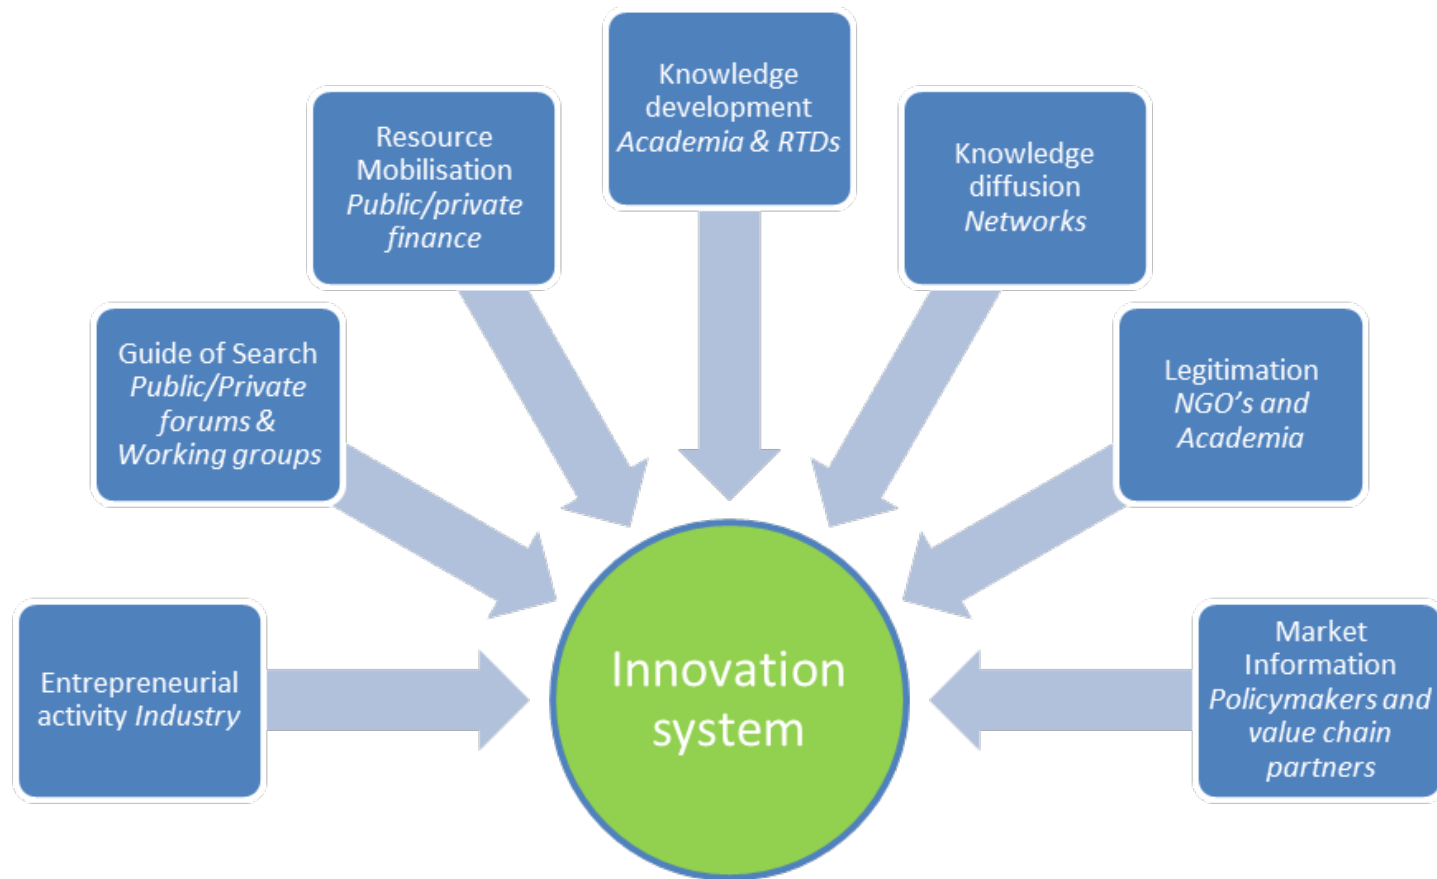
Knowledge development *Academia & RTDs*

Resource Mobilisation *Public/private finance*

Knowledge diffusion *Networks*

Guide of Search *Public/Private forums & Working groups*

Legitimation *NGO's and Academia*

Entrepreneurial activity *Industry*

Innovation system

Market Information *Policymakers and value chain partners*